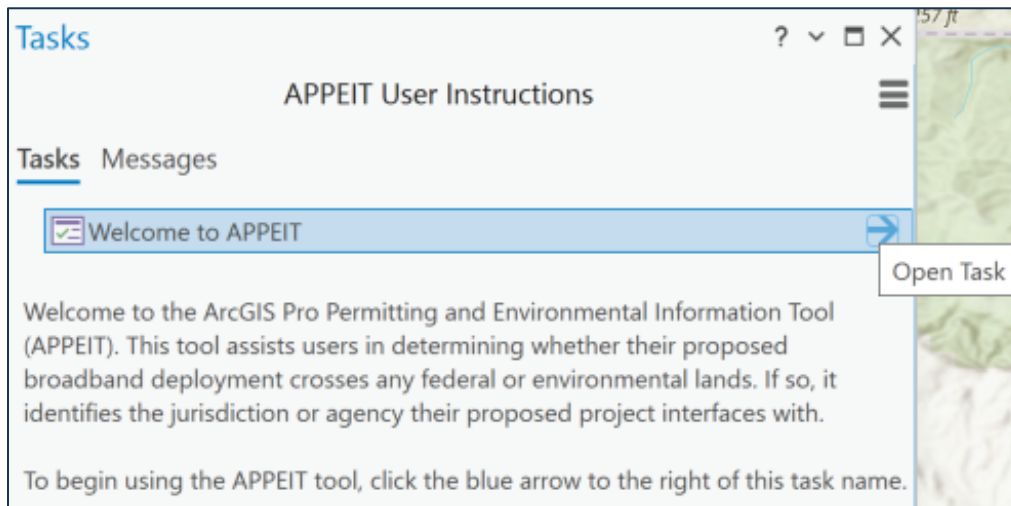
Tasks

? ⌄ ☐ ✕

57 ft

APPEIT User Instructions

Tasks Messages

Welcome to APPEIT

Open Task

Welcome to the ArcGIS Pro Permitting and Environmental Information Tool (APPEIT). This tool assists users in determining whether their proposed broadband deployment crosses any federal or environmental lands. If so, it identifies the jurisdiction or agency their proposed project interfaces with.

To begin using the APPEIT tool, click the blue arrow to the right of this task name.